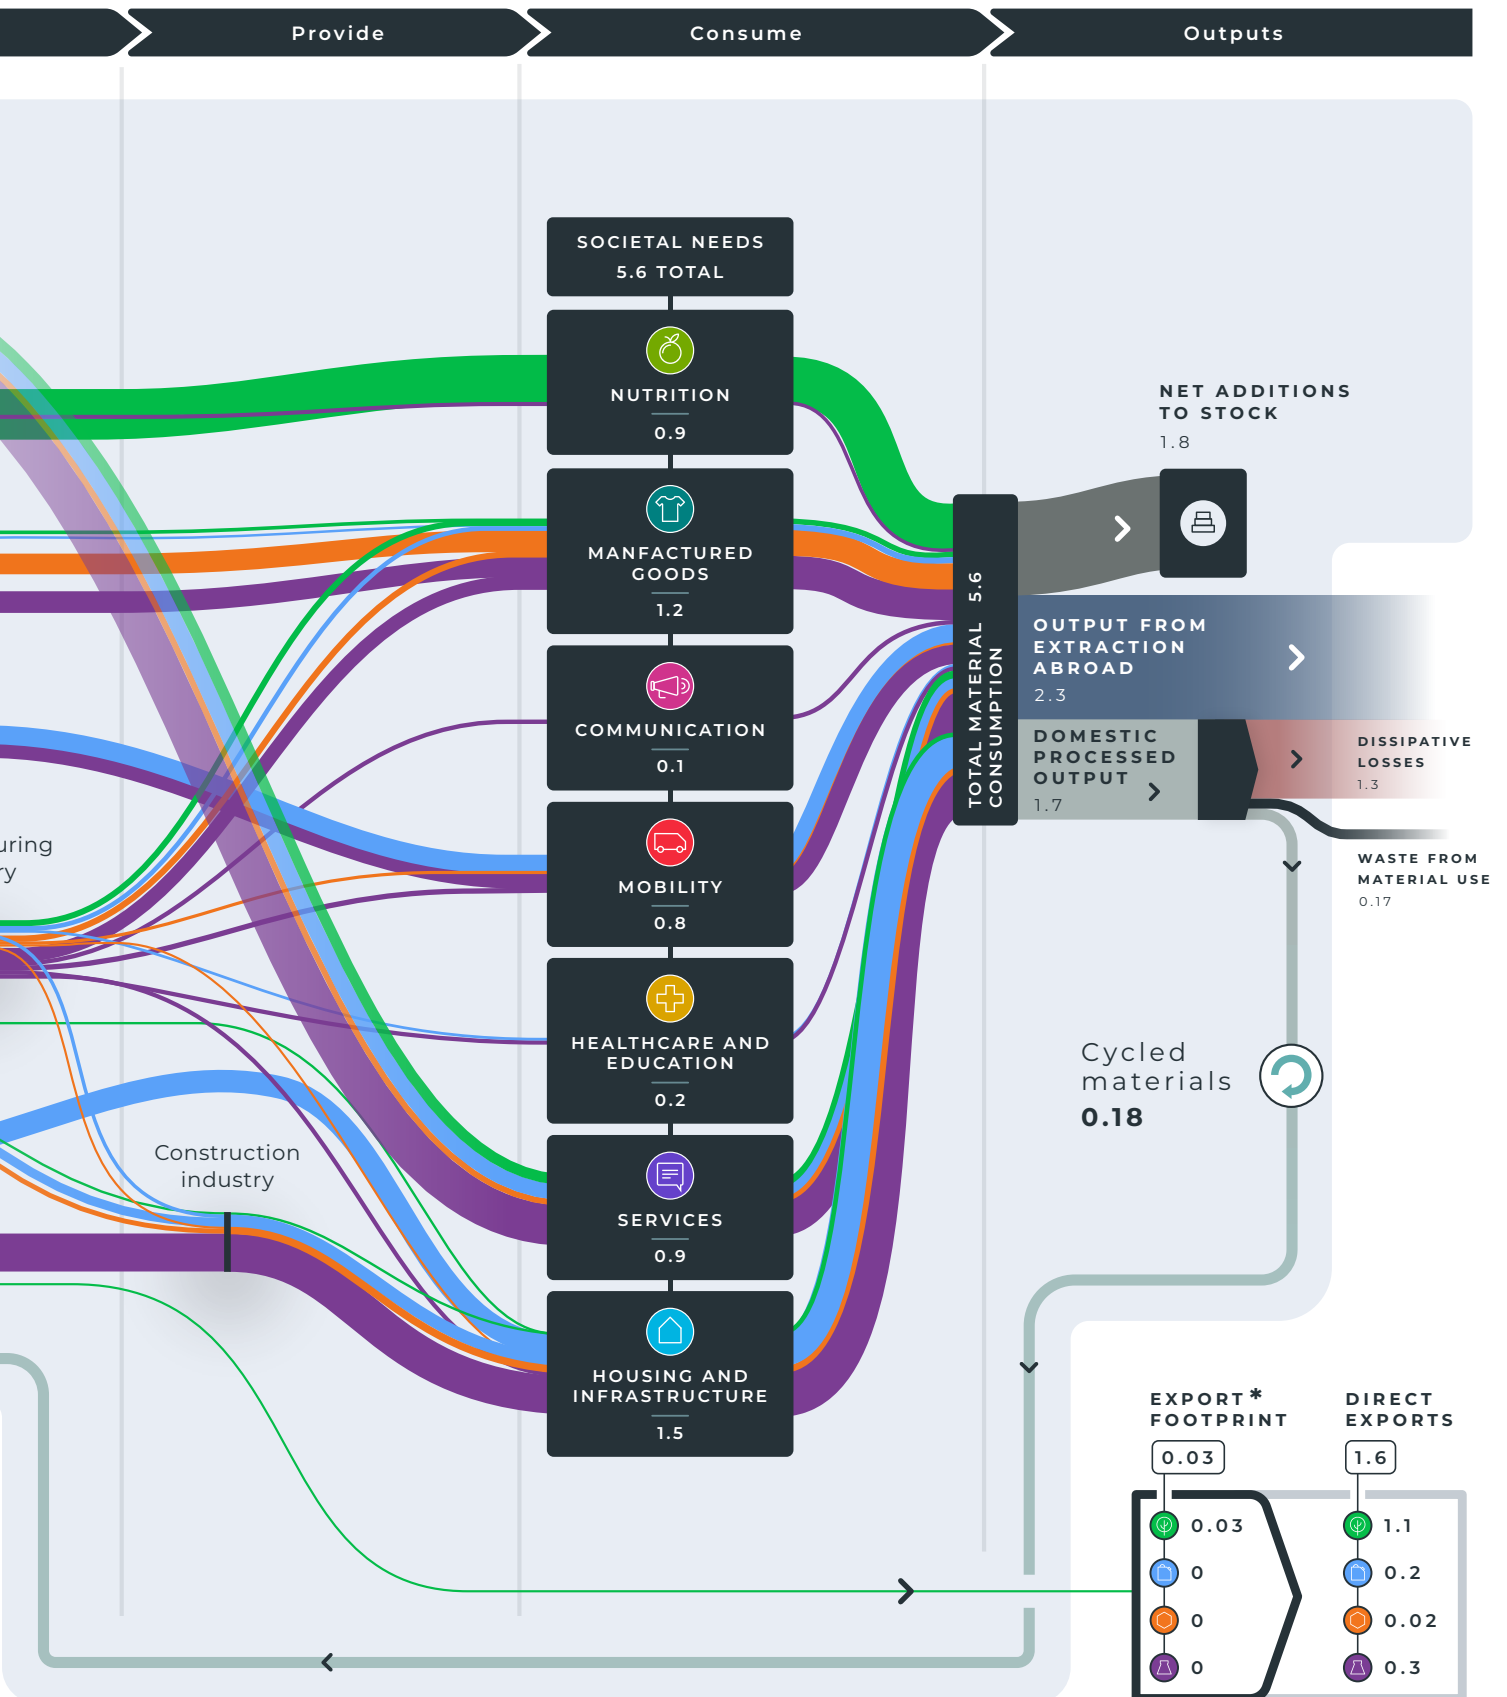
Provide

Consume

Outputs

SOCIETAL NEEDS
5.6 TOTAL

NUTRITION
0.9

MANFACTURED GOODS
1.2

COMMUNICATION
0.1

MOBILITY
0.8

HEALTHCARE AND EDUCATION
0.2

SERVICES
0.9

HOUSING AND INFRASTRUCTURE
1.5

uring
ry

Construction industry

TOTAL MATERIAL CONSUMPTION 5.6

NET ADDITIONS TO STOCK
1.8

OUTPUT FROM EXTRACTION ABROAD
2.3

DOMESTIC PROCESSED OUTPUT
1.7

DISSIPATIVE LOSSES
1.3

WASTE FROM MATERIAL USE
0.17

Cycled materials
0.18

EXPORT* FOOTPRINT
0.03

DIRECT EXPORTS
1.6

| 0.03 | 1.1 |
|---|---|
| 0 | 0.2 |
| 0 | 0.02 |
| 0 | 0.3 |